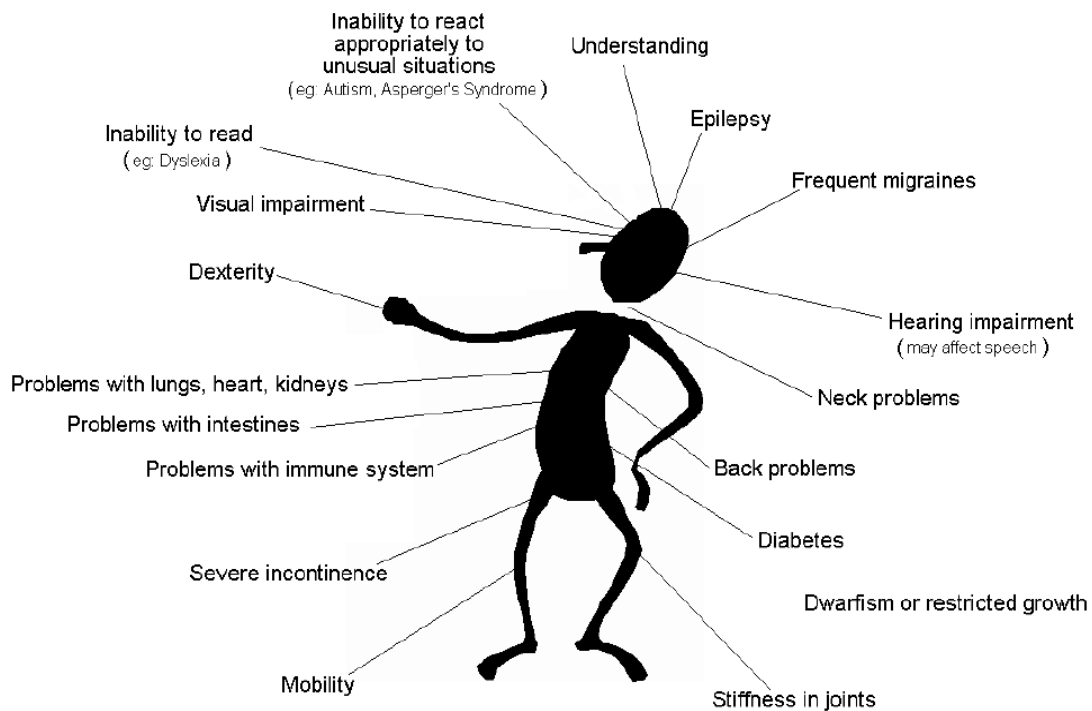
Inability to react appropriately to unusual situations
( eg: Autism, Asperger's Syndrome )

Understanding

Epilepsy

Inability to read
( eg: Dyslexia )

Frequent migraines

Visual impairment

Dexterity

Hearing impairment
( may affect speech )

Problems with lungs, heart, kidneys

Neck problems

Problems with intestines

Problems with immune system

Back problems

Diabetes

Severe incontinence

Dwarfism or restricted growth

Mobility

Stiffness in joints